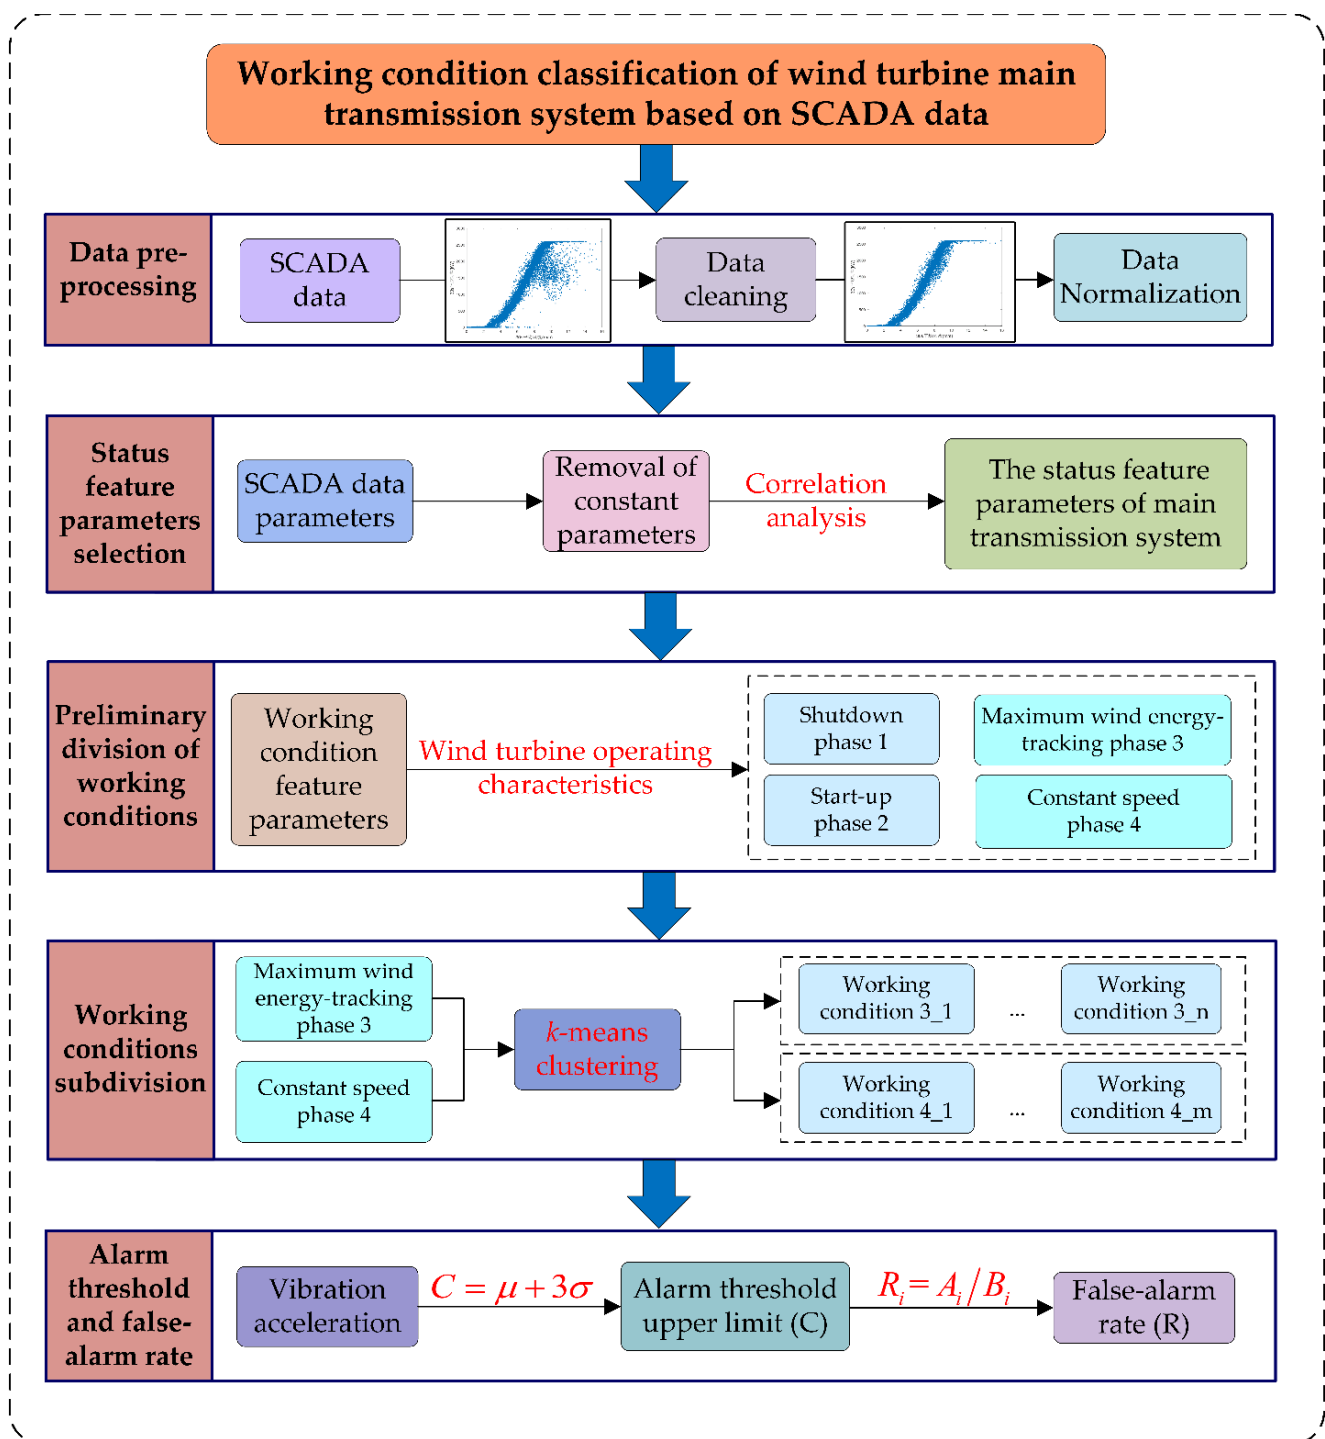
Working condition classification of wind turbine main transmission system based on SCADA data

Data preprocessing

SCADA data

Data cleaning

Data Normalization

Status feature parameters selection

SCADA data parameters

Removal of constant parameters

Correlation analysis

The status feature parameters of main transmission system

Preliminary division of working conditions

Working condition feature parameters

Wind turbine operating characteristics

Shutdown phase 1

Maximum wind energy-tracking phase 3

Start-up phase 2

Constant speed phase 4

Working conditions subdivision

Maximum wind energy-tracking phase 3

Constant speed phase 4

$k$-means clustering

Working condition 3_1

...

Working condition 3_n

Working condition 4_1

...

Working condition 4_m

Alarm threshold and false-alarm rate

Vibration acceleration

$C = \mu + 3\sigma$

Alarm threshold upper limit (C)

$R_i = A_i / B_i$

False-alarm rate (R)